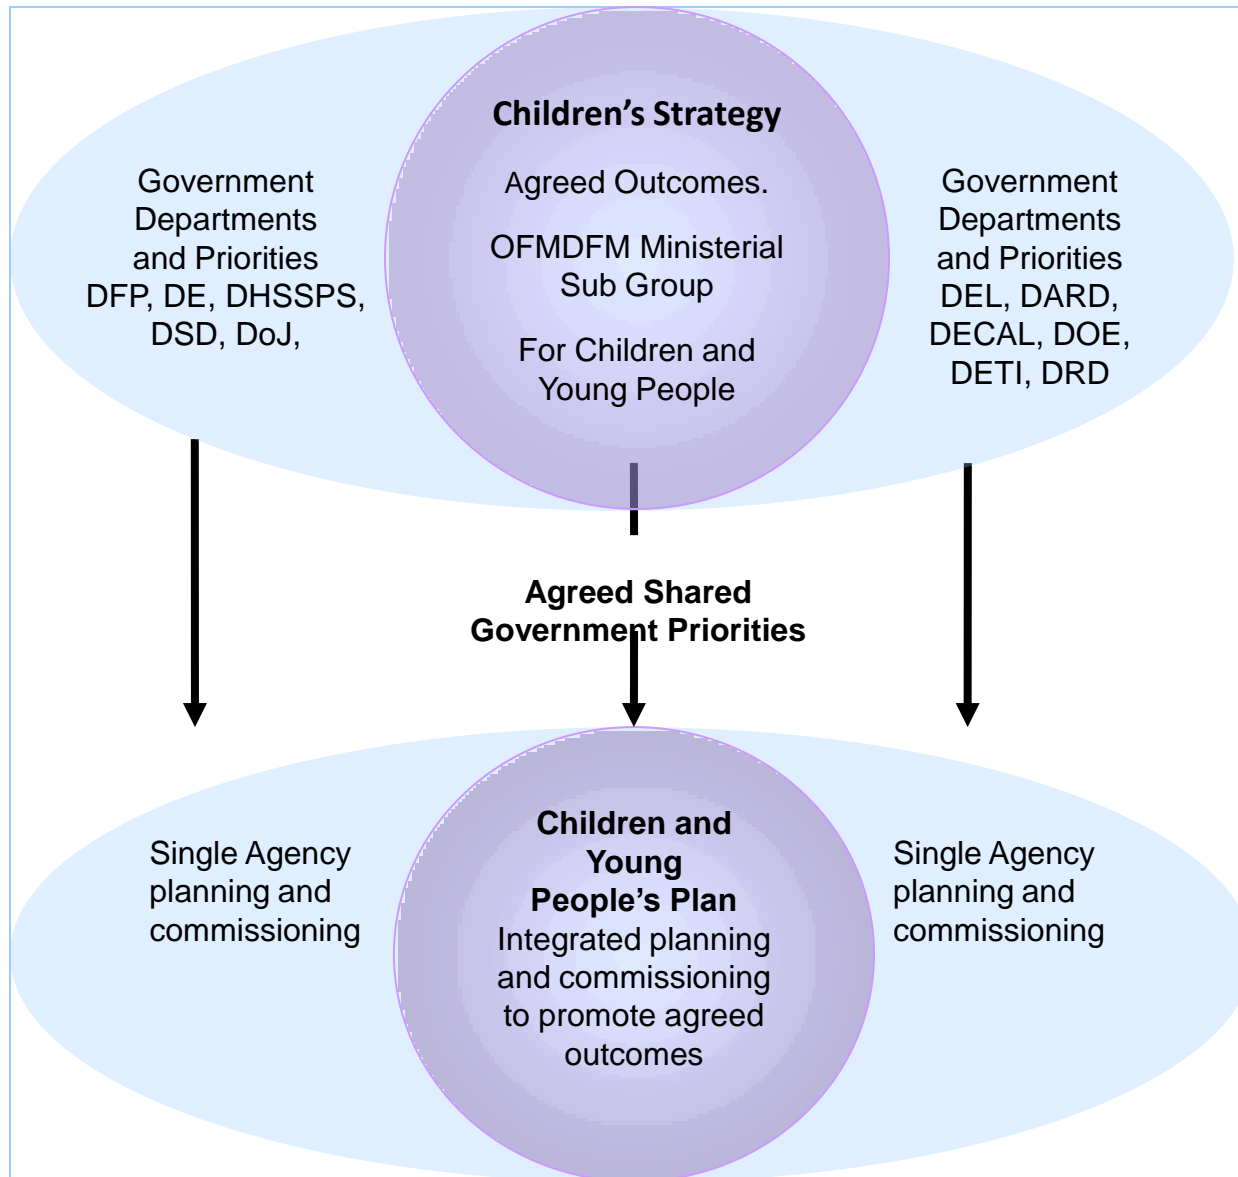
Government Departments and Priorities DFP, DE, DHSSPS, DSD, DoJ,

Children's Strategy

Agreed Outcomes.

OFMDFM Ministerial Sub Group

For Children and Young People

Government Departments and Priorities DEL, DARD, DECAL, DOE, DETI, DRD

Agreed Shared Government Priorities

Single Agency planning and commissioning

Children and Young People's Plan

Integrated planning and commissioning to promote agreed outcomes

Single Agency planning and commissioning